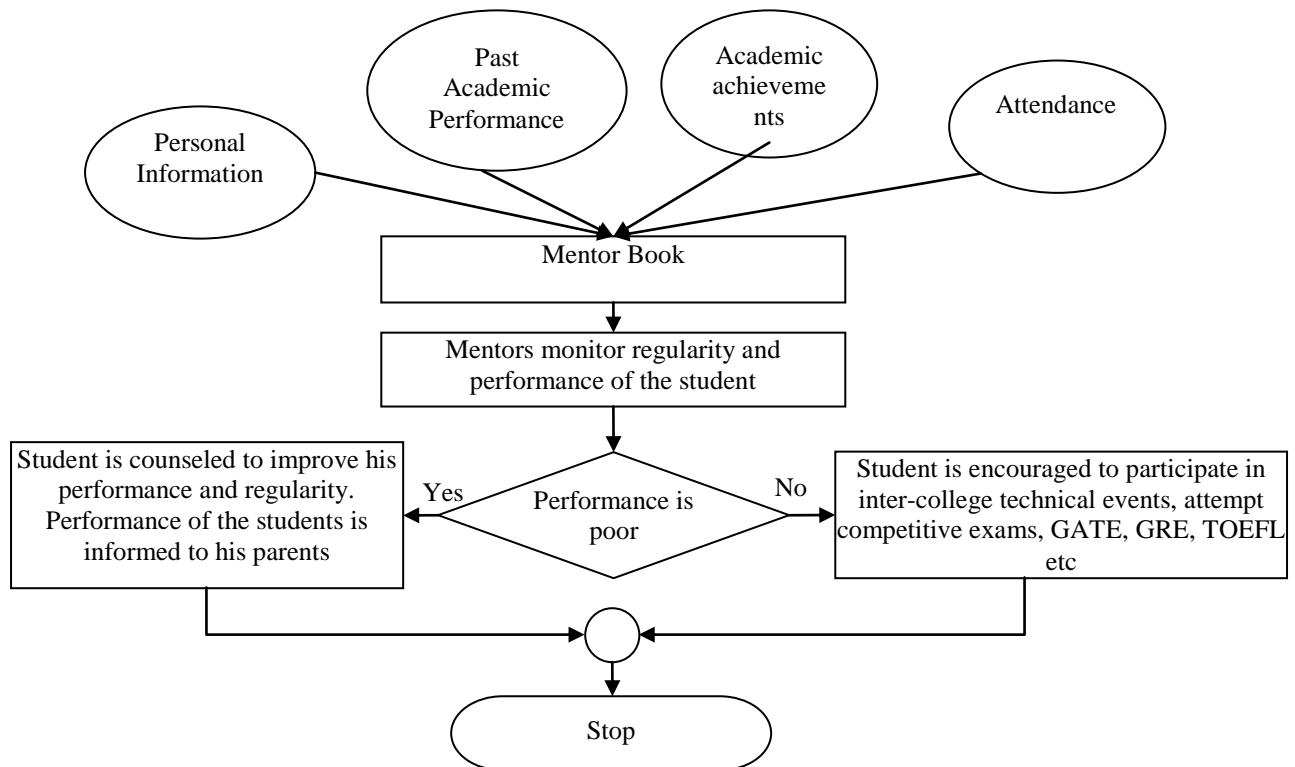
Past Academic Performance

Academic achievements

Personal Information

Attendance

Mentor Book

Mentors monitor regularity and performance of the student

Student is counseled to improve his performance and regularity. Performance of the students is informed to his parents

Yes

Performance is poor

No

Student is encouraged to participate in inter-college technical events, attempt competitive exams, GATE, GRE, TOEFL etc

Stop